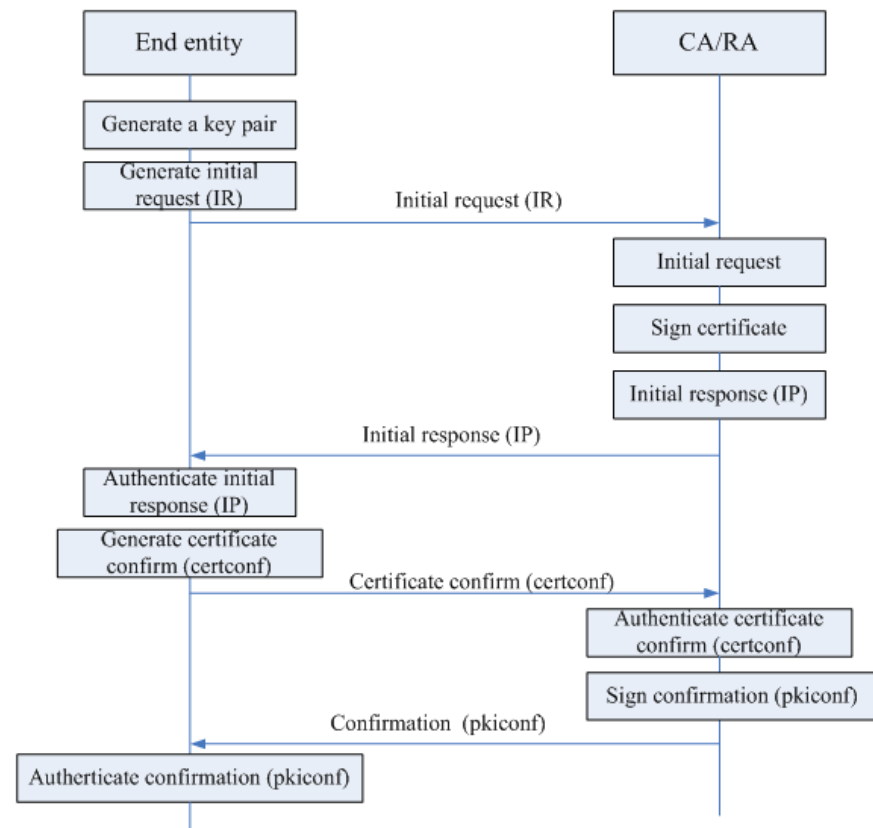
End entity

CA/RA

Generate a key pair

Generate initial request (IR)

Initial request (IR)

Initial request

Sign certificate

Initial response (IP)

Initial response (IP)

Authenticate initial response (IP)

Generate certificate confirm (certconf)

Certificate confirm (certconf)

Authenticate certificate confirm (certconf)

Sign confirmation (pkiconf)

Confirmation (pkiconf)

Autherticate confirmation (pkiconf)